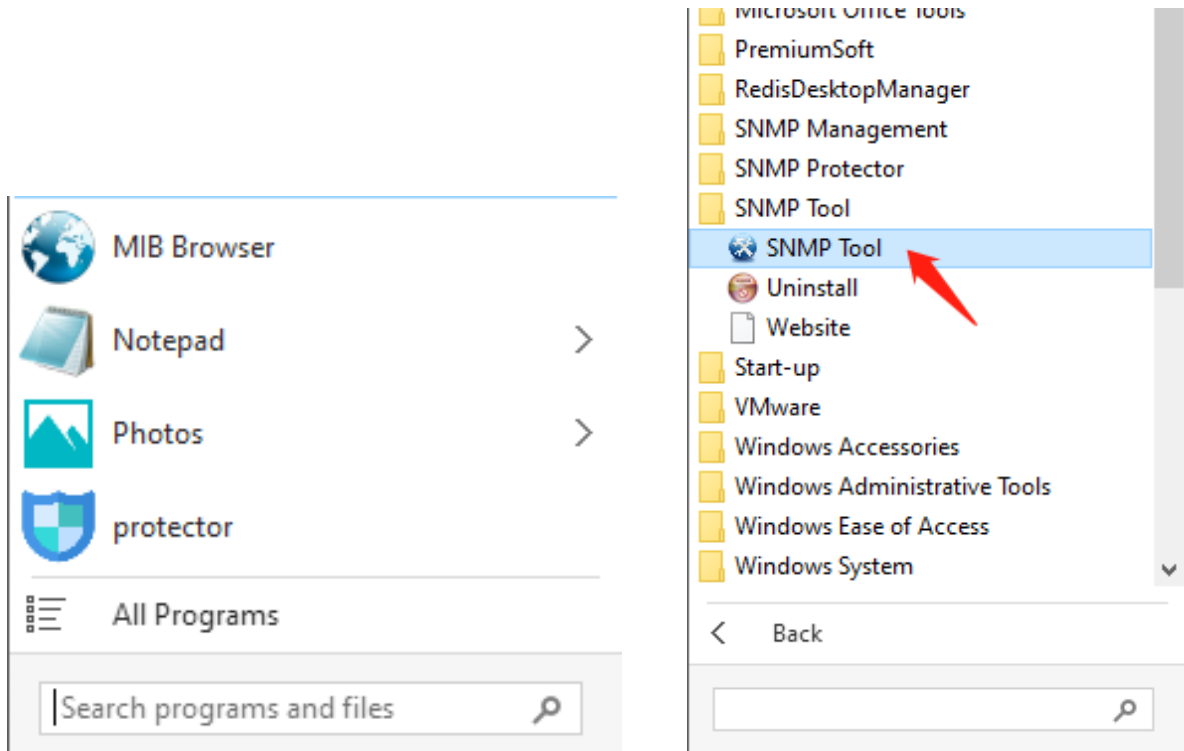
MIB Browser

Notepad

Photos

protector

All Programs

Search programs and files

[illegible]

PremiumSoft

RedisDesktopManager

SNMP Management

SNMP Protector

SNMP Tool

SNMP Tool

Uninstall

Website

Start-up

VMware

Windows Accessories

Windows Administrative Tools

Windows Ease of Access

Windows System

Back